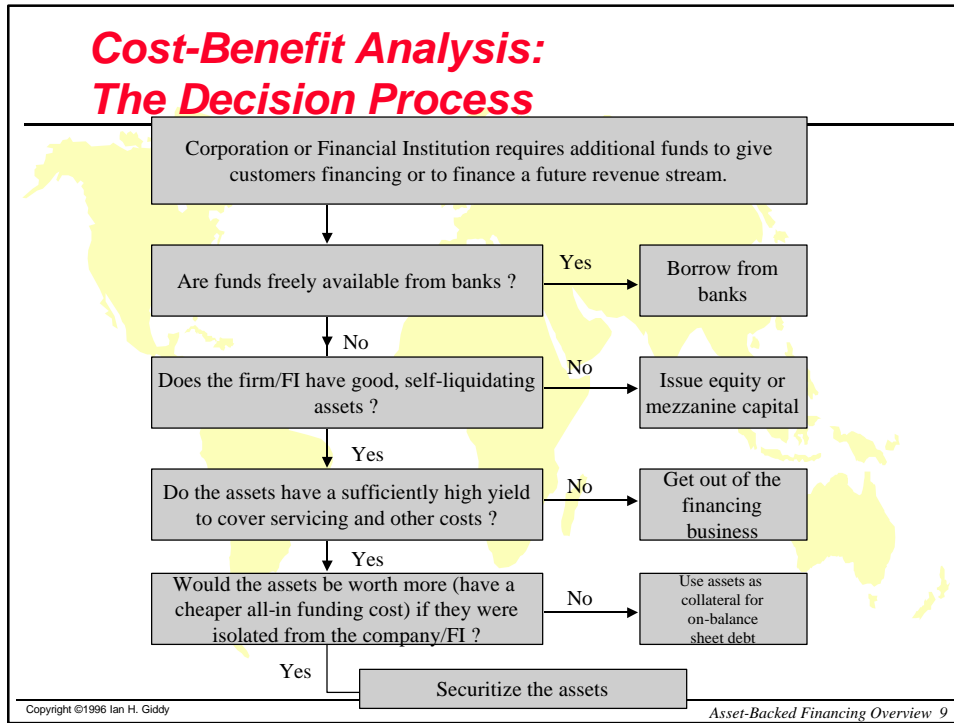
Cost-Benefit Analysis: The Decision Process

Corporation or Financial Institution requires additional funds to give customers financing or to finance a future revenue stream.

Are funds freely available from banks ?

Yes

Borrow from banks

No

Does the firm/FI have good, self-liquidating assets ?

No

Issue equity or mezzanine capital

Yes

Do the assets have a sufficiently high yield to cover servicing and other costs ?

No

Get out of the financing business

Yes

Would the assets be worth more (have a cheaper all-in funding cost) if they were isolated from the company/FI ?

No

Use assets as collateral for on-balance sheet debt

Yes

Securitize the assets

Copyright ©1996 Ian H. Giddy

Asset-Backed Financing Overview 9